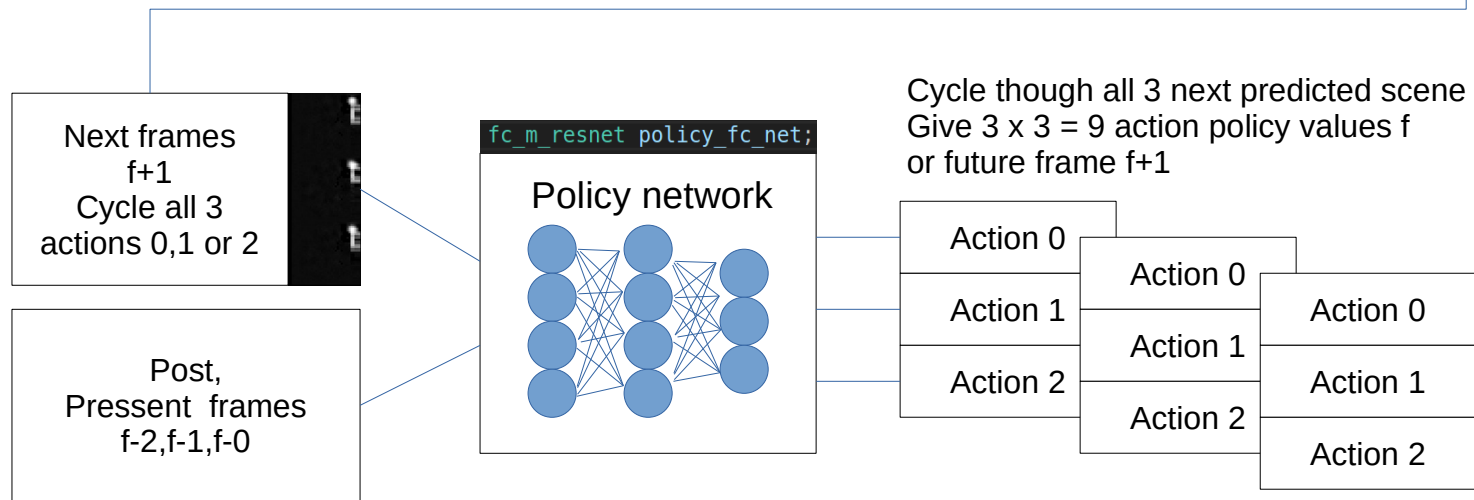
Next frames
f+1
Cycle all 3
actions 0,1 or 2

Post,
Pressent frames
f-2,f-1,f-0

fc_m_resnet policy_fc_net;

Policy network

Cycle though all 3 next predicted scene
Give 3 x 3 = 9 action policy values f
or future frame f+1

Action 0
Action 1
Action 2

Action 0
Action 1
Action 2

Action 0
Action 1
Action 2